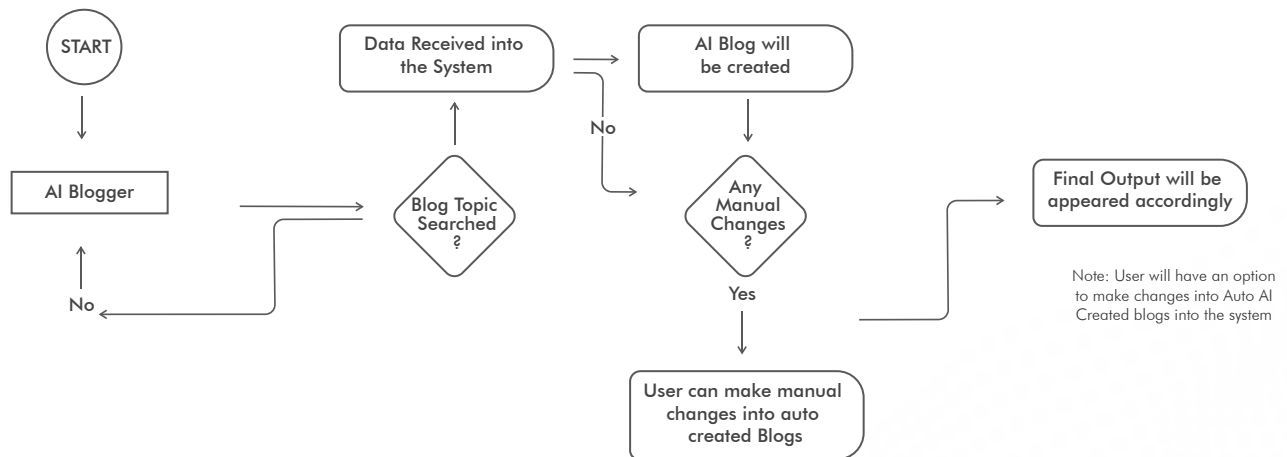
START

AI Blogger

No

Data Received into the System

Blog Topic Searched ?

AI Blog will be created

No

Any Manual Changes ?

Yes

User can make manual changes into auto created Blogs

Final Output will be appeared accordingly

Note: User will have an option to make changes into Auto AI Created blogs into the system